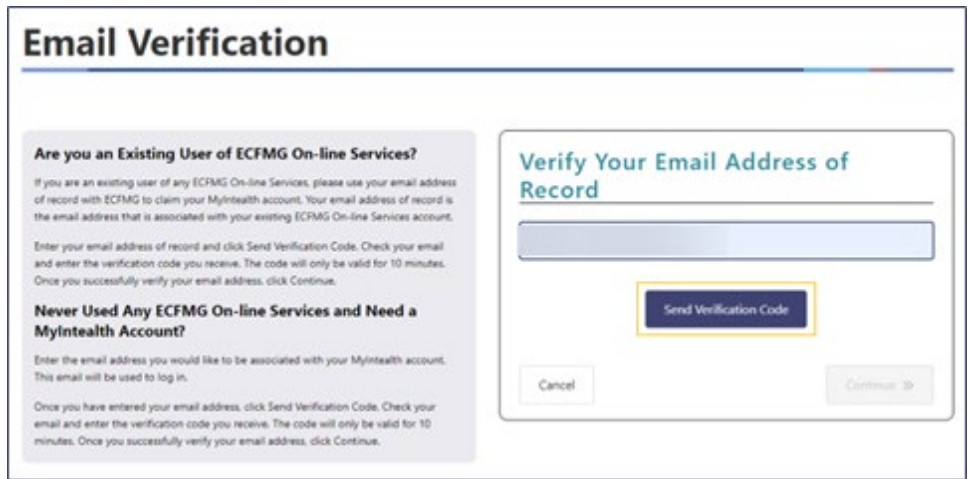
Email Verification

Are you an Existing User of ECFMG On-line Services?

If you are an existing user of any ECFMG On-line Services, please use your email address of record with ECFMG to claim your MyIntealth account. Your email address of record is the email address that is associated with your existing ECFMG On-line Services account.

Enter your email address of record and click Send Verification Code. Check your email and enter the verification code you receive. The code will only be valid for 10 minutes. Once you successfully verify your email address, click Continue.

Never Used Any ECFMG On-line Services and Need a MyIntealth Account?

Enter the email address you would like to be associated with your MyIntealth account. This email will be used to log in.

Once you have entered your email address, click Send Verification Code. Check your email and enter the verification code you receive. The code will only be valid for 10 minutes. Once you successfully verify your email address, click Continue.

Verify Your Email Address of Record

Send Verification Code

Cancel

Continue »